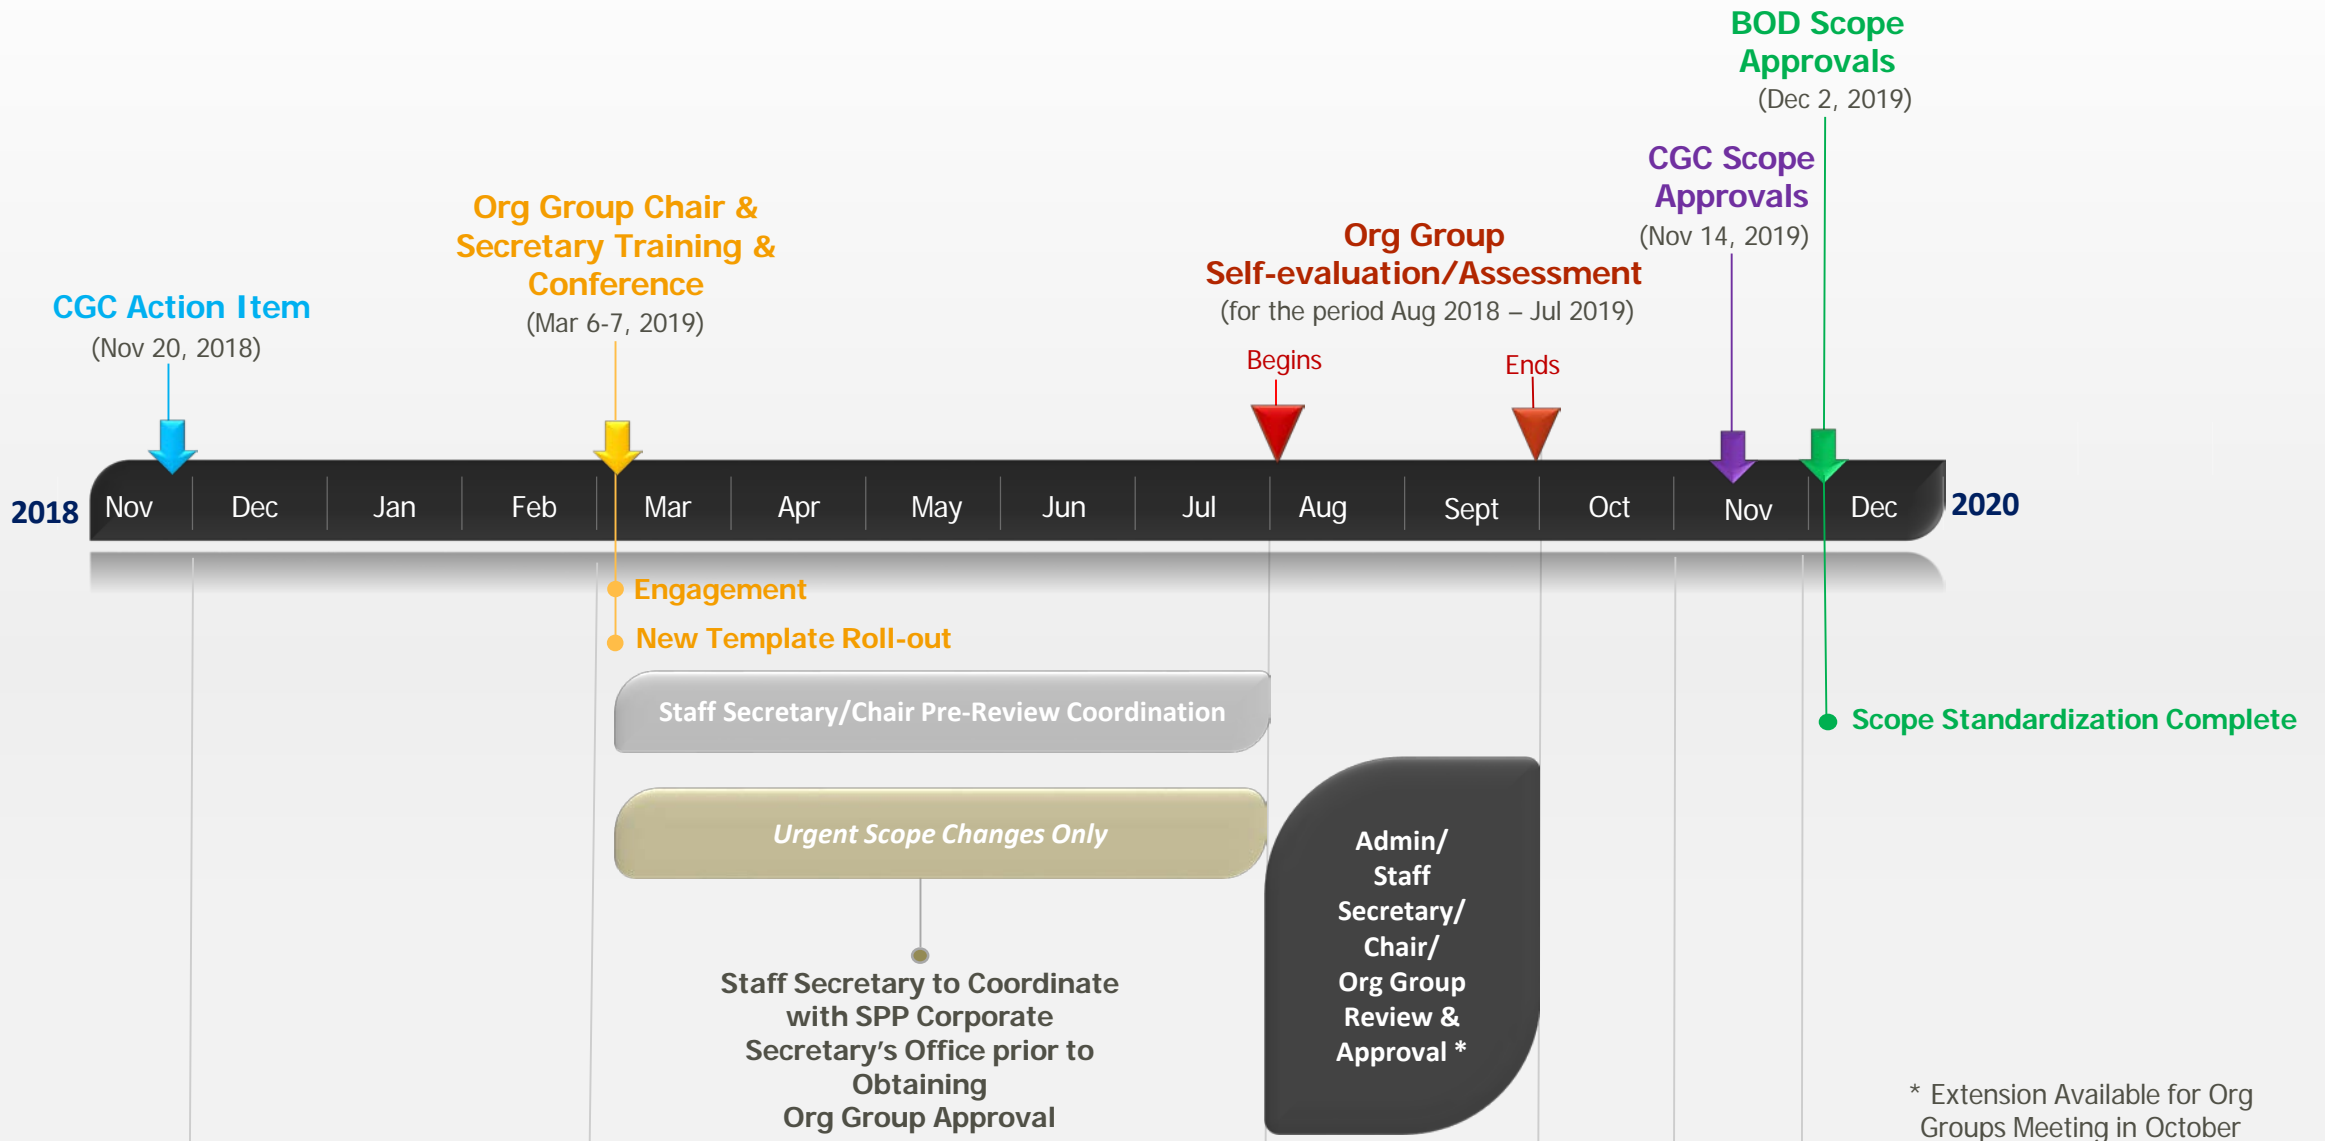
BOD Scope Approvals
(Dec 2, 2019)

CGC Scope Approvals
(Nov 14, 2019)

Org Group Chair & Secretary Training & Conference
(Mar 6-7, 2019)

Org Group Self-evaluation/Assessment
(for the period Aug 2018 – Jul 2019)

CGC Action Item
(Nov 20, 2018)

Begins

Ends

2018 Nov Dec Jan Feb Mar Apr May Jun Jul Aug Sept Oct Nov Dec 2020

Engagement

New Template Roll-out

Staff Secretary/Chair Pre-Review Coordination

Scope Standardization Complete

Urgent Scope Changes Only

Admin/ Staff Secretary/ Chair/ Org Group Review & Approval *

Staff Secretary to Coordinate with SPP Corporate Secretary's Office prior to Obtaining Org Group Approval

* Extension Available for Org Groups Meeting in October